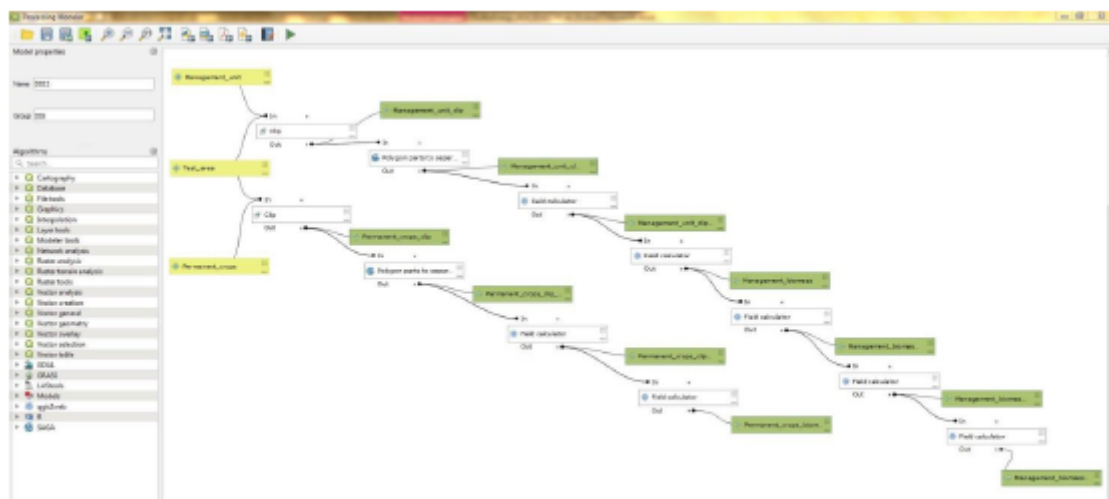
Processing Modeler

Model properties

Name 2022

Group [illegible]

Algorithms

Search...

Cartography
Database
File tools
Graphics
Interpolation
Layer tools
Modeler tools
Network analysis
Raster analysis
Raster terrain analysis
Raster tools
Vector analysis
Vector creation
Vector general
Vector geometry
Vector overlay
Vector selection
Vector table
GDAL
GRASS
LiDtools
Models
qgis2web
R
SAGA

Management_unit

In
Clip
Out

Management_unit_clip

In
Polygon parts to separ...
Out

Management_unit_cl...

In
Field calculator
Out

Management_unit_clip...

In
Field calculator
Out

Management_biomass

In
Field calculator
Out

Management_biomas...

In
Field calculator
Out

Management_biomass...

In
Field calculator
Out

Management_biomass

Test_area

In
Clip
Out

Permanent_crops_clip

In
Polygon parts to separ...
Out

Permanent_crops_clip_...

In
Field calculator
Out

Permanent_crops_clip...

In
Field calculator
Out

Permanent_crops_biom...

Permanent_crops